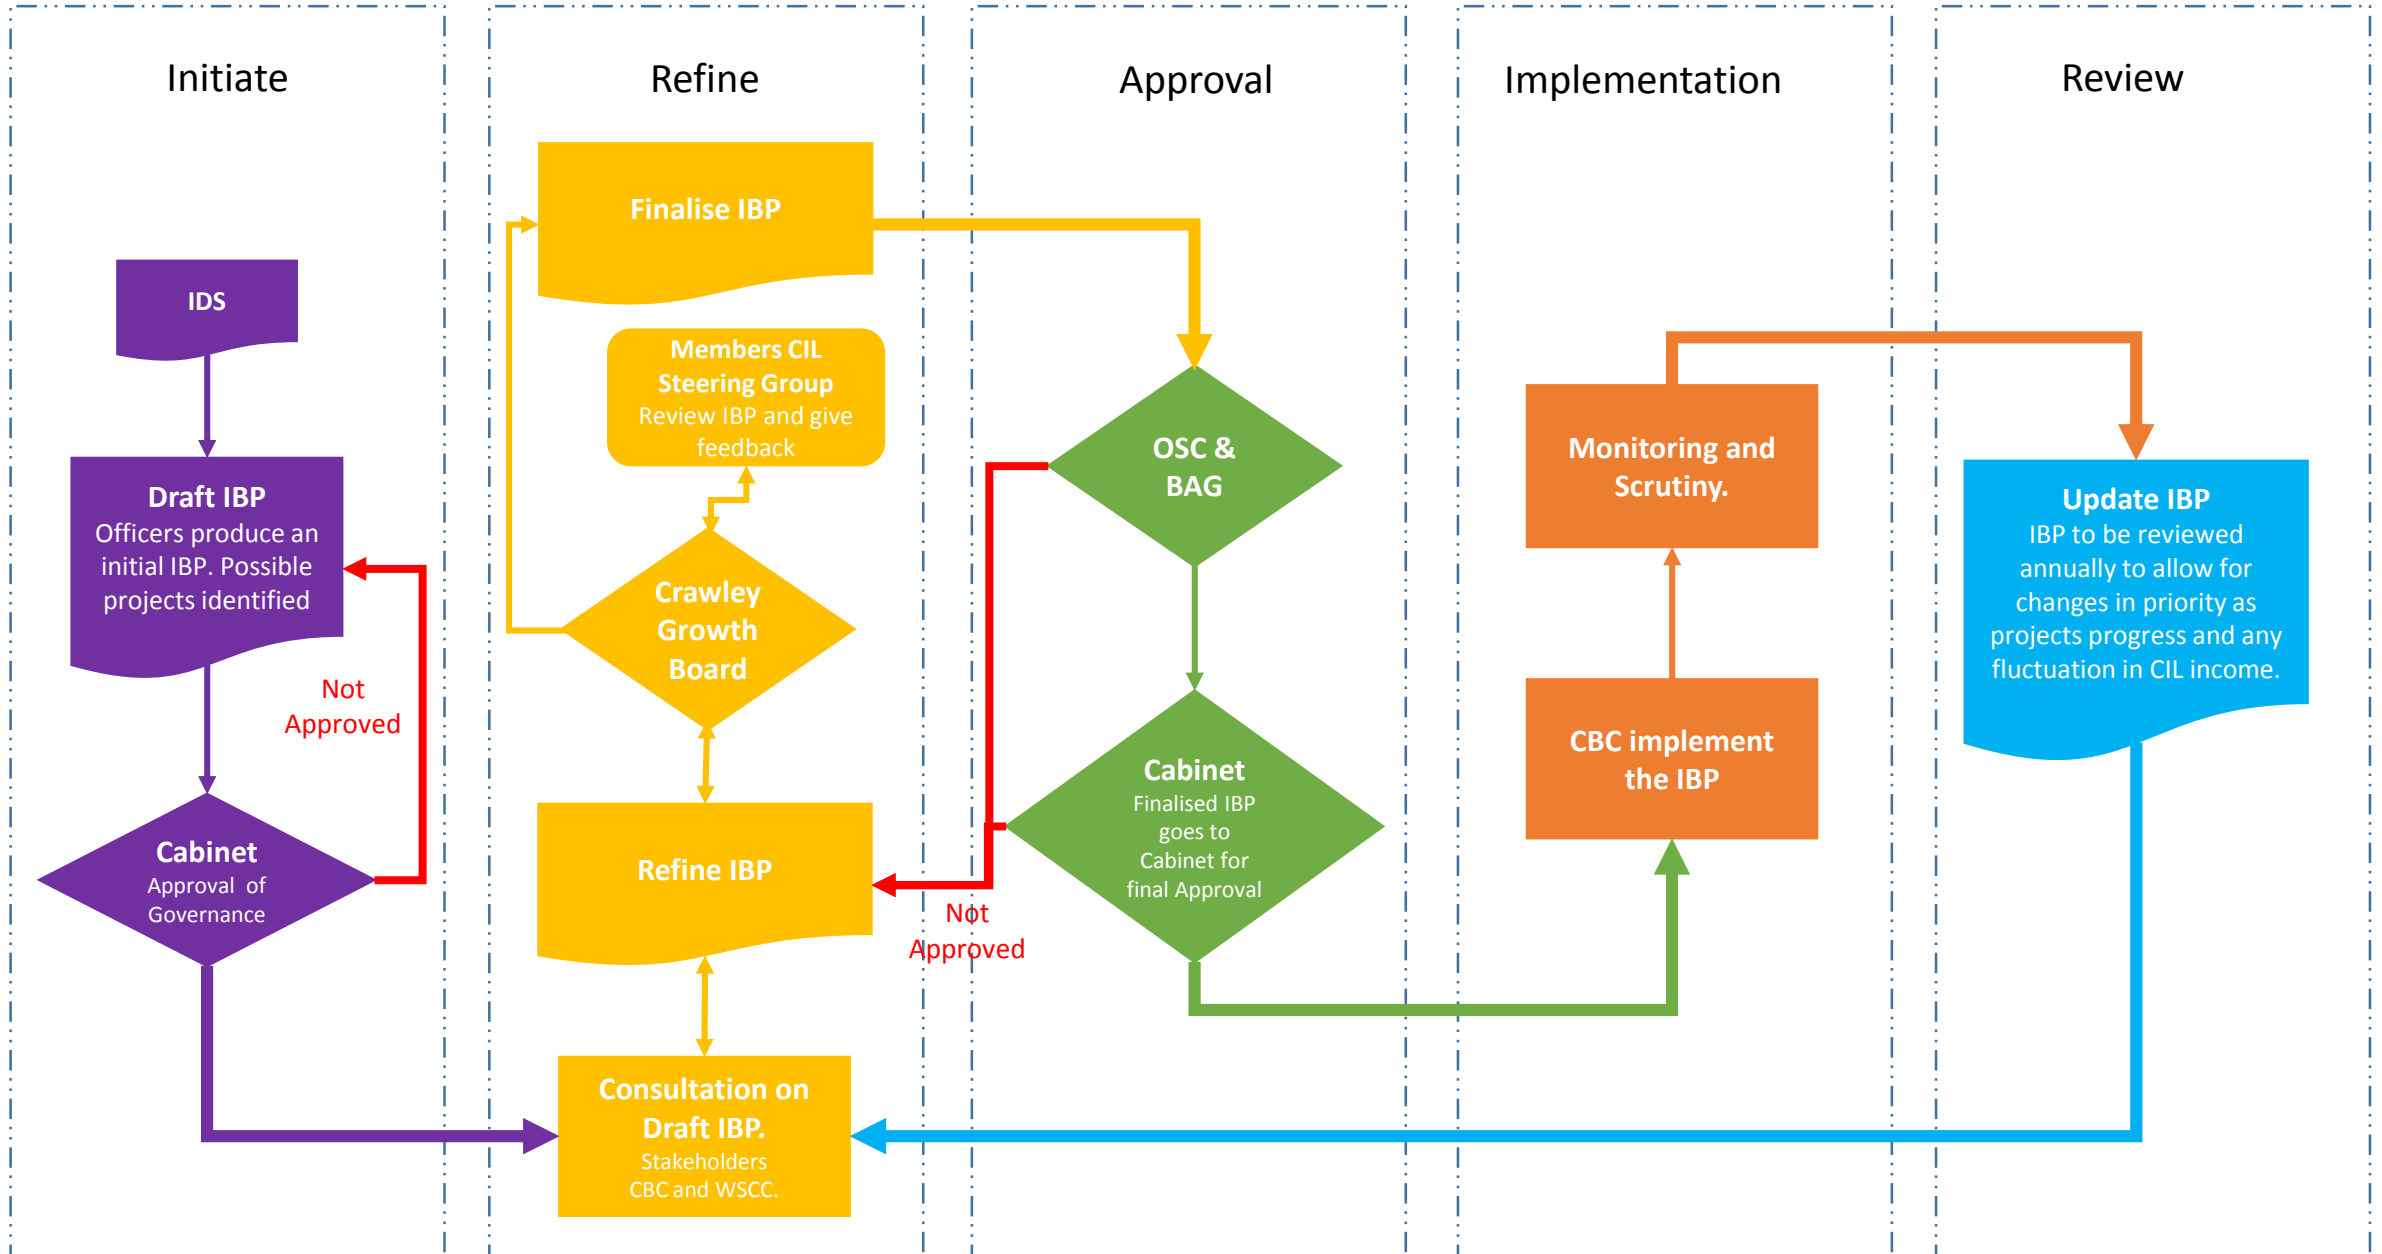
Initiate

Refine

Approval

Implementation

Review

IDS

Draft IBP
Officers produce an initial IBP. Possible projects identified

Not Approved

Cabinet
Approval of Governance

Finalise IBP

Members CIL Steering Group
Review IBP and give feedback

Crawley Growth Board

Refine IBP

Consultation on Draft IBP.
Stakeholders CBC and WSCC.

OSC & BAG

Cabinet
Finalised IBP goes to Cabinet for final Approval

Not Approved

Monitoring and Scrutiny.

CBC implement the IBP

Update IBP
IBP to be reviewed annually to allow for changes in priority as projects progress and any fluctuation in CIL income.